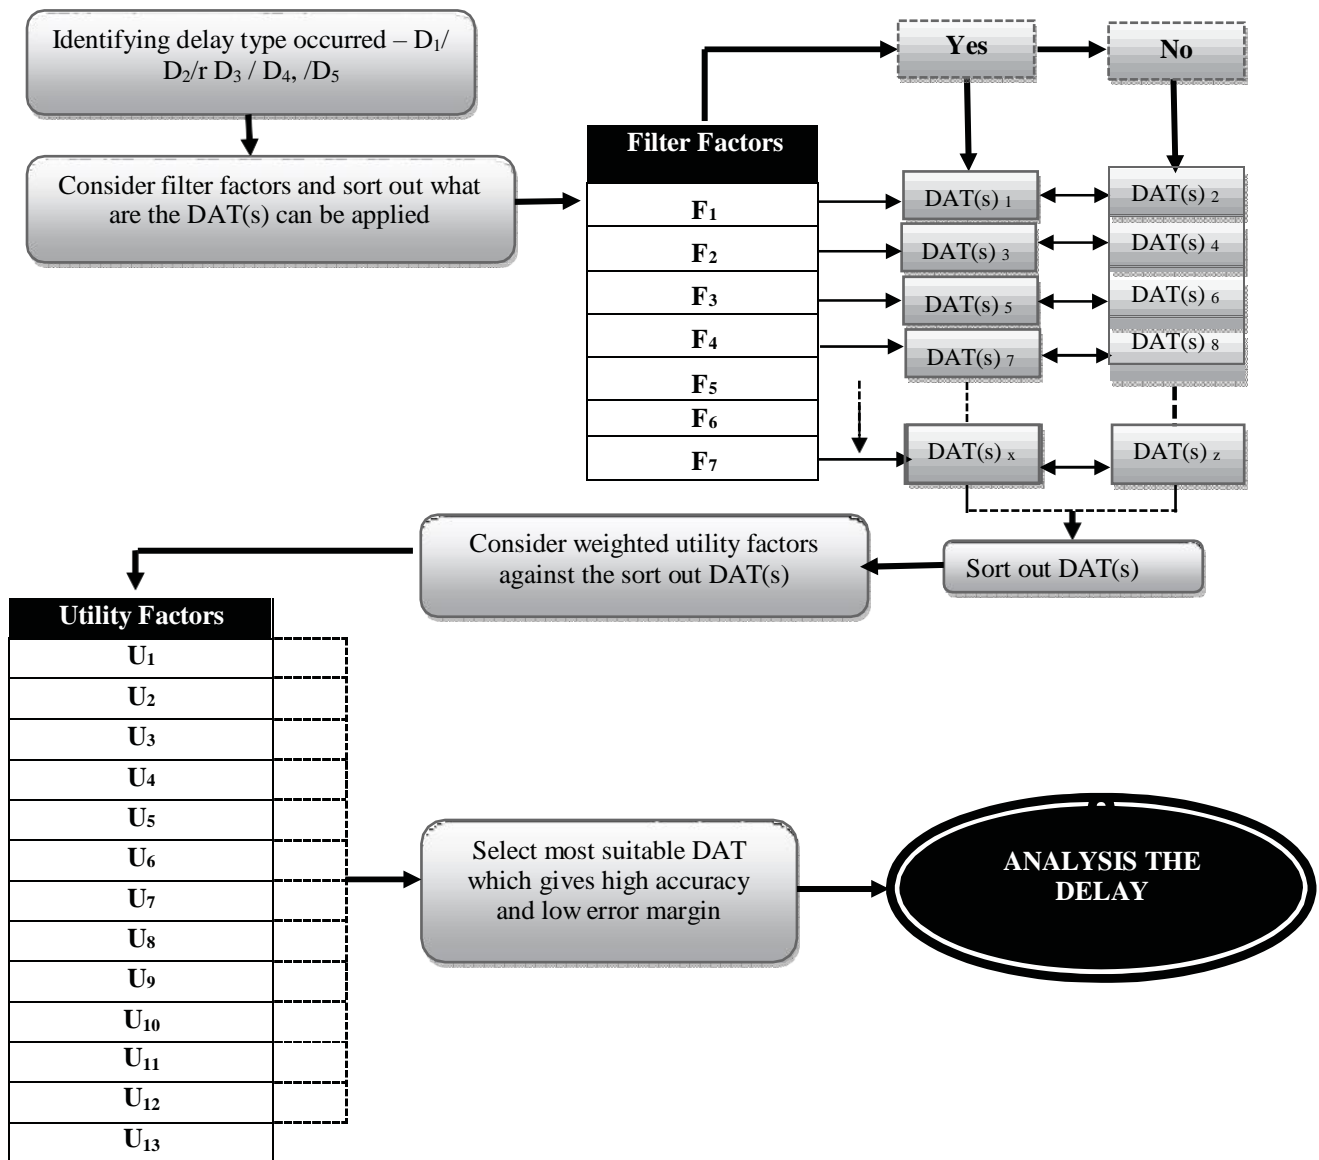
Identifying delay type occurred – $D_1$/ $D_2$/r $D_3$ / $D_4$, /$D_5$

Consider filter factors and sort out what are the DAT(s) can be applied

Yes

No

| Filter Factors |
|---|
| $F_1$ |
| $F_2$ |
| $F_3$ |
| $F_4$ |
| $F_5$ |
| $F_6$ |
| $F_7$ |

DAT(s) $_1$

DAT(s) $_2$

DAT(s) $_3$

DAT(s) $_4$

DAT(s) $_5$

DAT(s) $_6$

DAT(s) $_7$

DAT(s) $_8$

DAT(s) $_x$

DAT(s) $_z$

Sort out DAT(s)

Consider weighted utility factors against the sort out DAT(s)

| Utility Factors |
|---|
| $U_1$ |
| $U_2$ |
| $U_3$ |
| $U_4$ |
| $U_5$ |
| $U_6$ |
| $U_7$ |
| $U_8$ |
| $U_9$ |
| $U_{10}$ |
| $U_{11}$ |
| $U_{12}$ |
| $U_{13}$ |

Select most suitable DAT which gives high accuracy and low error margin

ANALYSIS THE DELAY